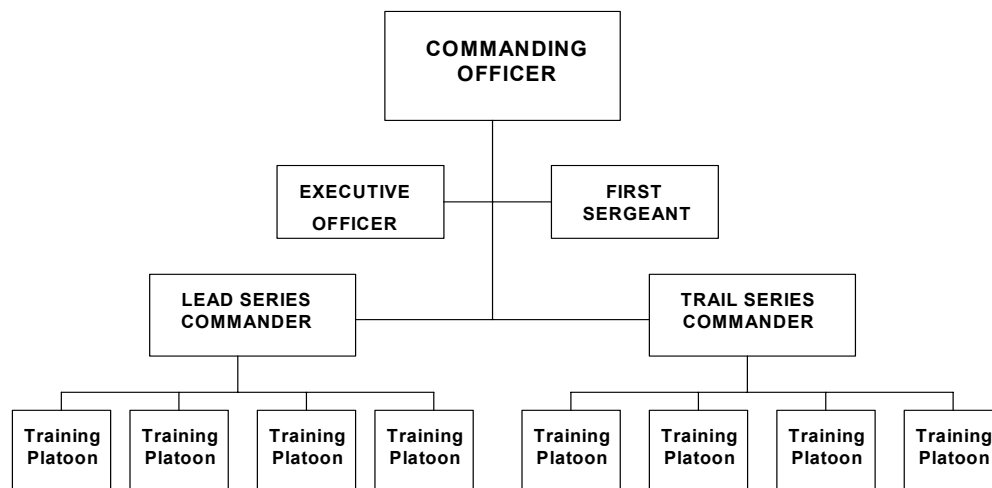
COMMANDING OFFICER

EXECUTIVE OFFICER

FIRST SERGEANT

LEAD SERIES COMMANDER

TRAIL SERIES COMMANDER

Training Platoon

Training Platoon

Training Platoon

Training Platoon

Training Platoon

Training Platoon

Training Platoon

Training Platoon